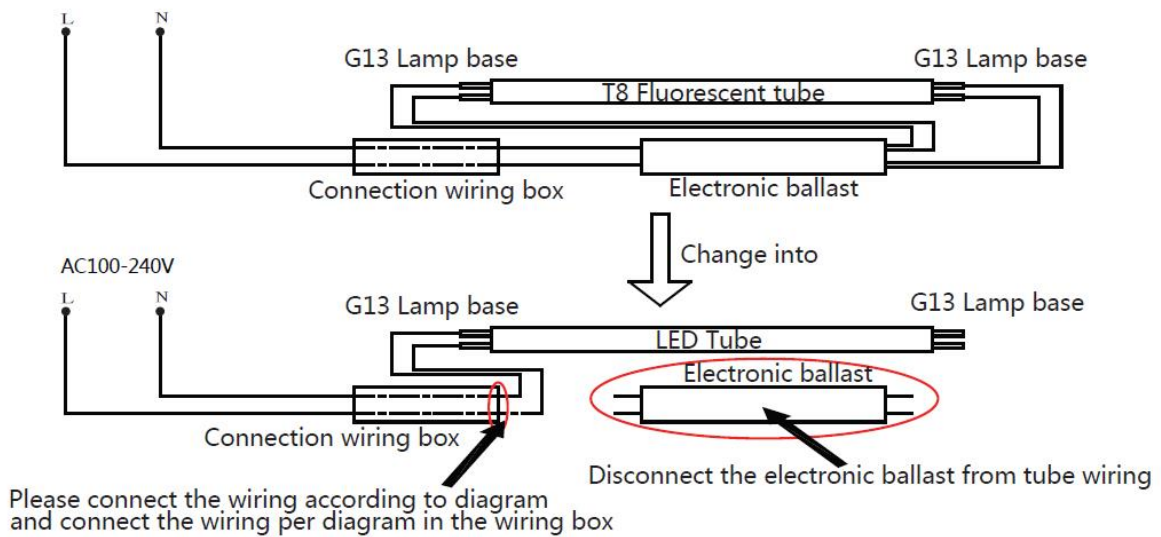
L N

G13 Lamp base

G13 Lamp base

T8 Fluorescent tube

Connection wiring box

Electronic ballast

Change into

AC100-240V

L N

G13 Lamp base

G13 Lamp base

LED Tube

Electronic ballast

Connection wiring box

Please connect the wiring according to diagram and connect the wiring per diagram in the wiring box

Disconnect the electronic ballast from tube wiring